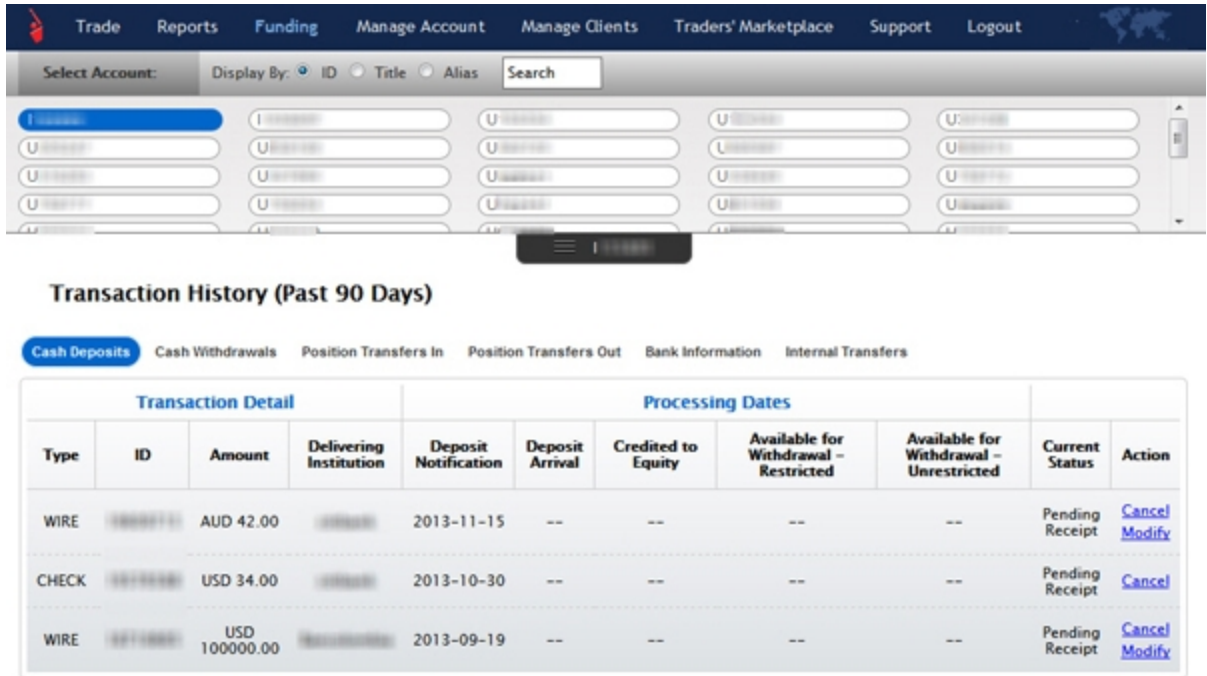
Trade Reports Funding Manage Account Manage Clients Traders' Marketplace Support Logout

Select Account: Display By: ID Title Alias Search

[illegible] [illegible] U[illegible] U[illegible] U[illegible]
U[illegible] U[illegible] U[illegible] U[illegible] U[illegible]
U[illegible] U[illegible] U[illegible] U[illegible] U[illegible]
U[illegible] U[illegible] U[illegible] U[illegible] U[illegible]

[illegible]

Transaction History (Past 90 Days)

Cash Deposits Cash Withdrawals Position Transfers In Position Transfers Out Bank Information Internal Transfers

| Transaction Detail | | | | Processing Dates | | | | | | |
|---|---|---|---|---|---|---|---|---|---|---|
| Type | ID | Amount | Delivering Institution | Deposit Notification | Deposit Arrival | Credited to Equity | Available for Withdrawal – Restricted | Available for Withdrawal – Unrestricted | Current Status | Action |
| WIRE | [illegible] | AUD 42.00 | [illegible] | 2013-11-15 | -- | -- | -- | -- | Pending Receipt | Cancel Modify |
| CHECK | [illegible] | USD 34.00 | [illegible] | 2013-10-30 | -- | -- | -- | -- | Pending Receipt | Cancel |
| WIRE | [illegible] | USD 100000.00 | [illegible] | 2013-09-19 | -- | -- | -- | -- | Pending Receipt | Cancel Modify |